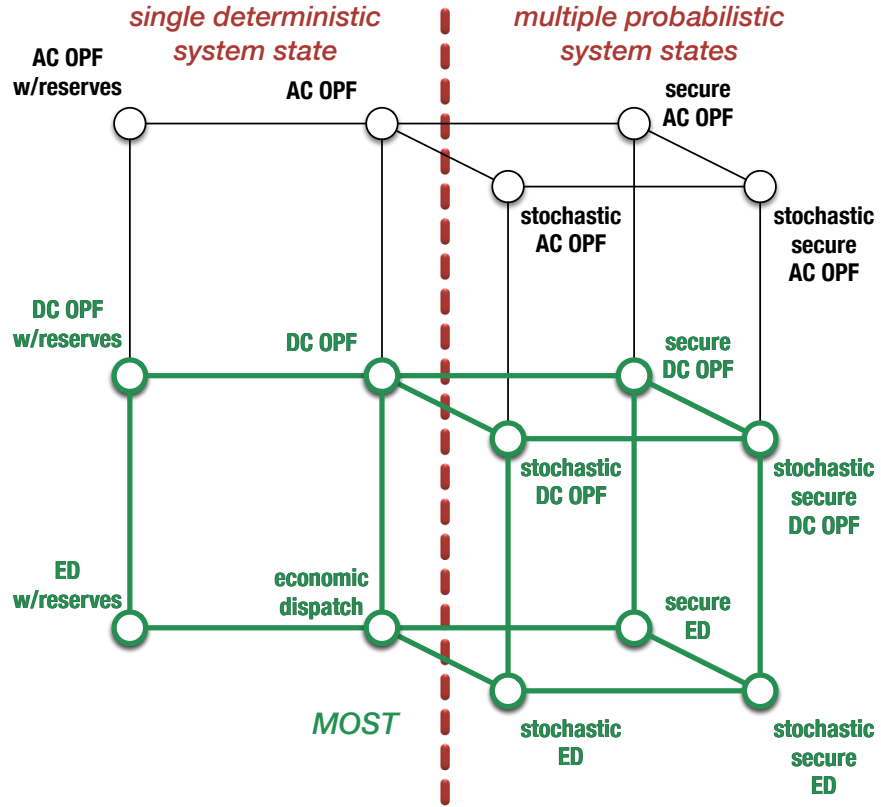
single deterministic system state

multiple probabilistic system states

AC OPF w/reserves

AC OPF

secure AC OPF

stochastic AC OPF

stochastic secure AC OPF

DC OPF w/reserves

DC OPF

secure DC OPF

stochastic DC OPF

stochastic secure DC OPF

ED w/reserves

economic dispatch

secure ED

stochastic ED

stochastic secure ED

MOST